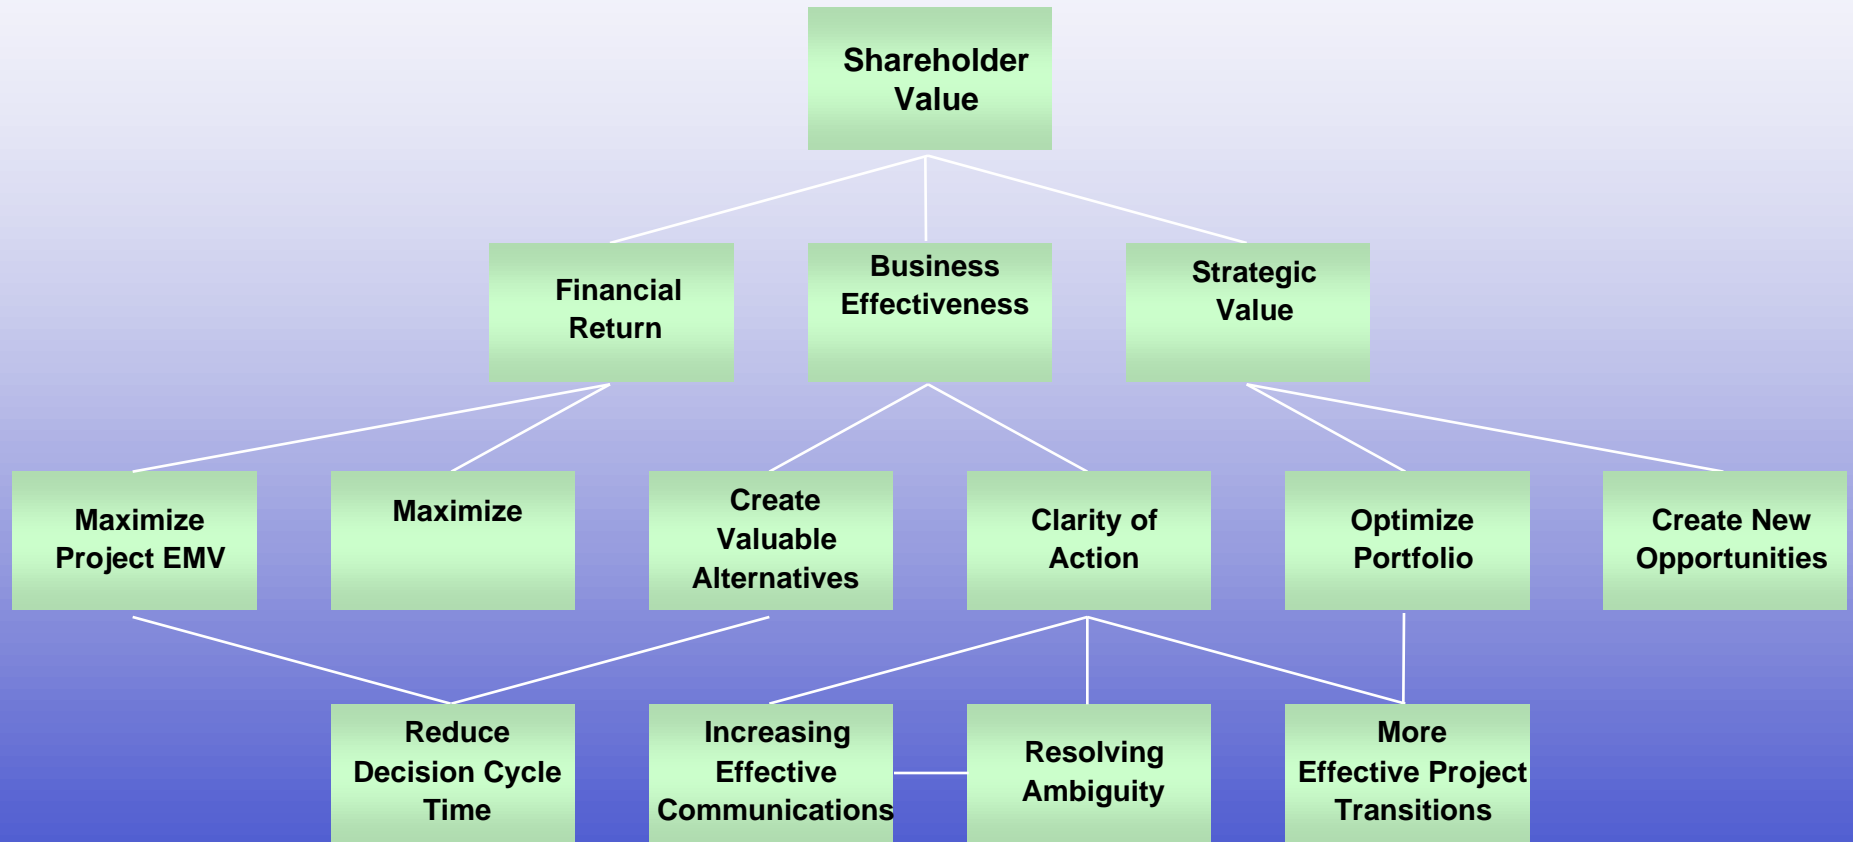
Shareholder Value

Financial Return

Business Effectiveness

Strategic Value

Maximize Project EMV

Maximize

Create Valuable Alternatives

Clarity of Action

Optimize Portfolio

Create New Opportunities

Reduce Decision Cycle Time

Increasing Effective Communications

Resolving Ambiguity

More Effective Project Transitions